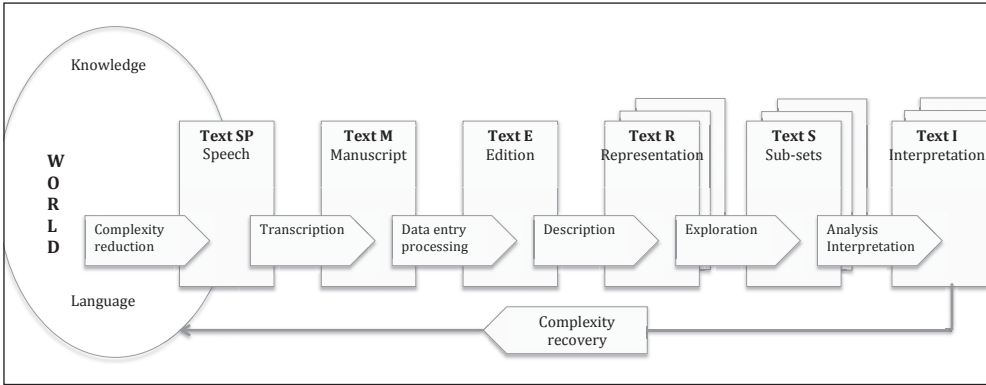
Knowledge

W
O
R
L
D

Language

Complexity reduction

Text SP
Speech

Transcription

Text M
Manuscript

Data entry processing

Text E
Edition

Description

Text R
Representation

Exploration

Text S
Sub-sets

Analysis Interpretation

Text I
Interpretation

Complexity recovery